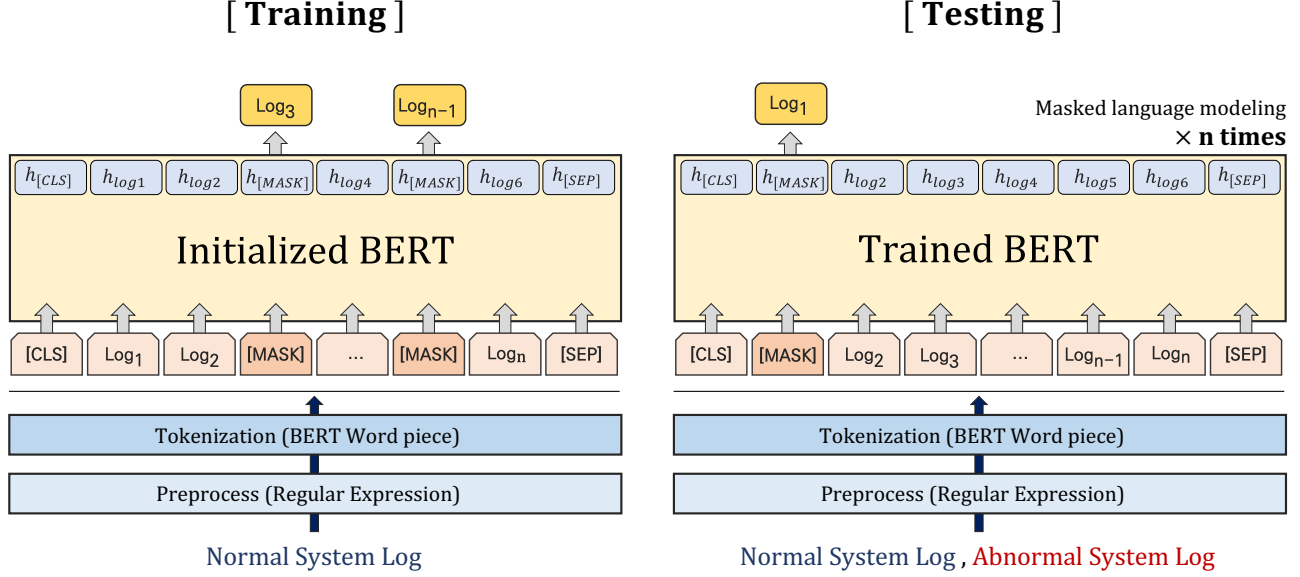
[ Training ]

$Log_3$ $Log_{n-1}$

$h_{[CLS]}$ $h_{log1}$ $h_{log2}$ $h_{[MASK]}$ $h_{log4}$ $h_{[MASK]}$ $h_{log6}$ $h_{[SEP]}$

Initialized BERT

[CLS] $Log_1$ $Log_2$ [MASK] ... [MASK] $Log_n$ [SEP]

Tokenization (BERT Word piece)

Preprocess (Regular Expression)

Normal System Log

[ Testing ]

$Log_1$

Masked language modeling

$\times$ n times

$h_{[CLS]}$ $h_{[MASK]}$ $h_{log2}$ $h_{log3}$ $h_{log4}$ $h_{log5}$ $h_{log6}$ $h_{[SEP]}$

Trained BERT

[CLS] [MASK] $Log_2$ $Log_3$ ... $Log_{n-1}$ $Log_n$ [SEP]

Tokenization (BERT Word piece)

Preprocess (Regular Expression)

Normal System Log , Abnormal System Log